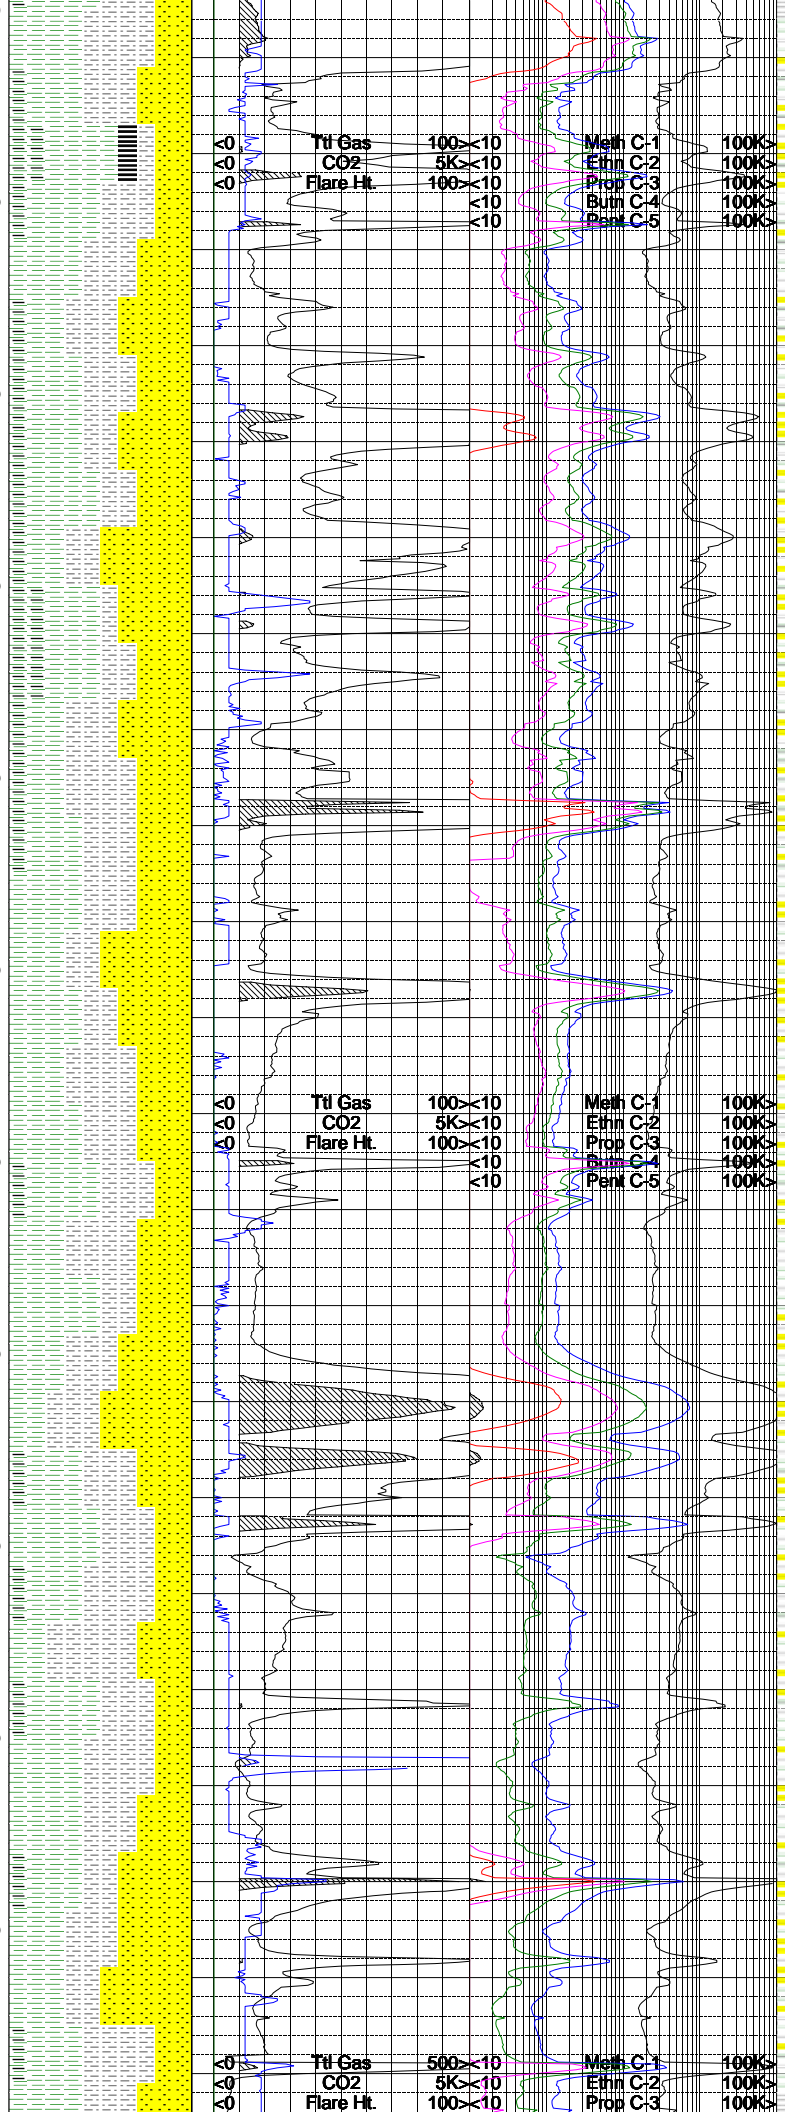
<0 Ttl Gas 100>
<0 CO2 5K>
<0 Flare Ht. 100>
<10 Meth C-1 100K>
<10 Ethn C-2 100K>
<10 Prop C-3 100K>
<10 Butn C-4 100K>
<10 Pent C-5 100K>

<0 Ttl Gas 100>
<0 CO2 5K>
<0 Flare Ht. 100>
<10 Meth C-1 100K>
<10 Ethn C-2 100K>
<10 Prop C-3 100K>
<10 Butn C-4 100K>
<10 Pent C-5 100K>

<0 Ttl Gas 500>
<0 CO2 5K>
<0 Flare Ht. 100>
<10 Meth C-1 100K>
<10 Ethn C-2 100K>
<10 Prop C-3 100K>